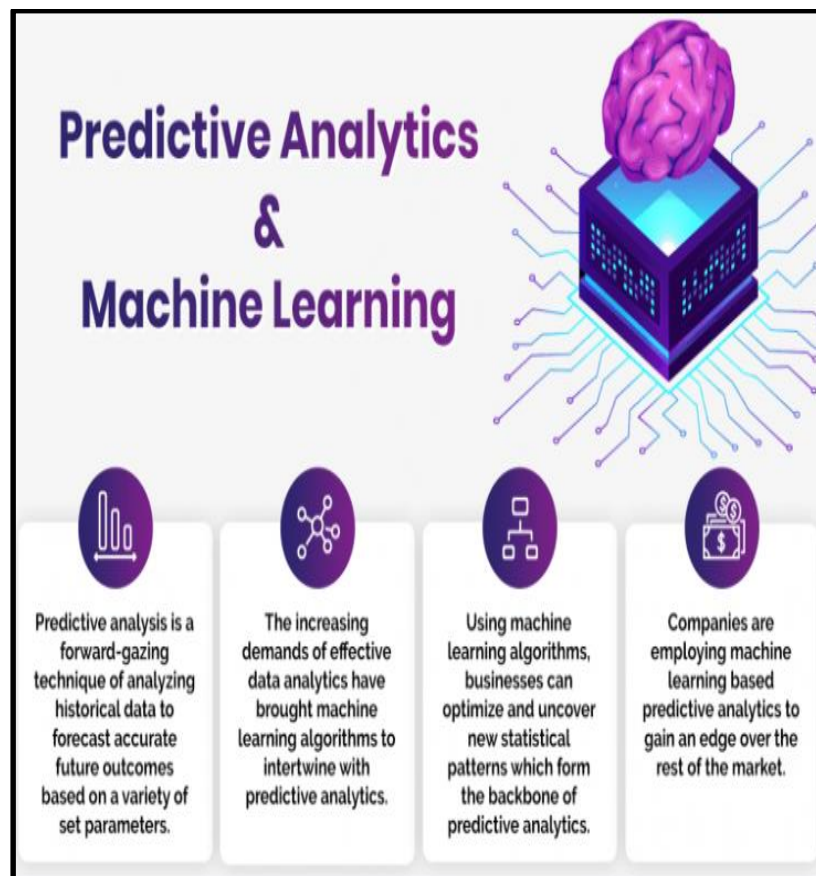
Predictive Analytics
&
Machine Learning

Predictive analysis is a forward-gazing technique of analyzing historical data to forecast accurate future outcomes based on a variety of set parameters.

The increasing demands of effective data analytics have brought machine learning algorithms to intertwine with predictive analytics.

Using machine learning algorithms, businesses can optimize and uncover new statistical patterns which form the backbone of predictive analytics.

Companies are employing machine learning based predictive analytics to gain an edge over the rest of the market.